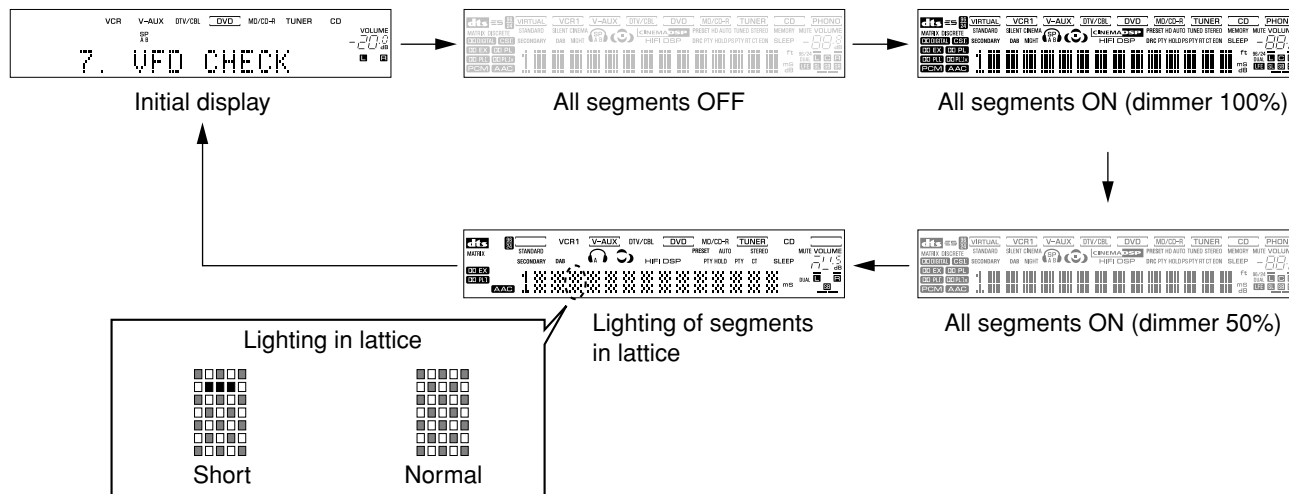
VCR V-AUX DTV/CBL DVD MD/CD-R TUNER CD
SP A B
VOLUME
-20.0 dB
7. VFD CHECK

Initial display

All segments OFF

All segments ON (dimmer 100%)

All segments ON (dimmer 50%)

VCR1 V-AUX DTV/CBL DVD MD/CD-R TUNER CD
MATRIX STANDARD SECONDARY DAB HIFI DSP PRESET AUTO STEREO PTY HOLD PTY CT SLEEP MUTE VOLUME
DUAL
AAC
ms

Lighting of segments in lattice

Lighting in lattice

Short

Normal